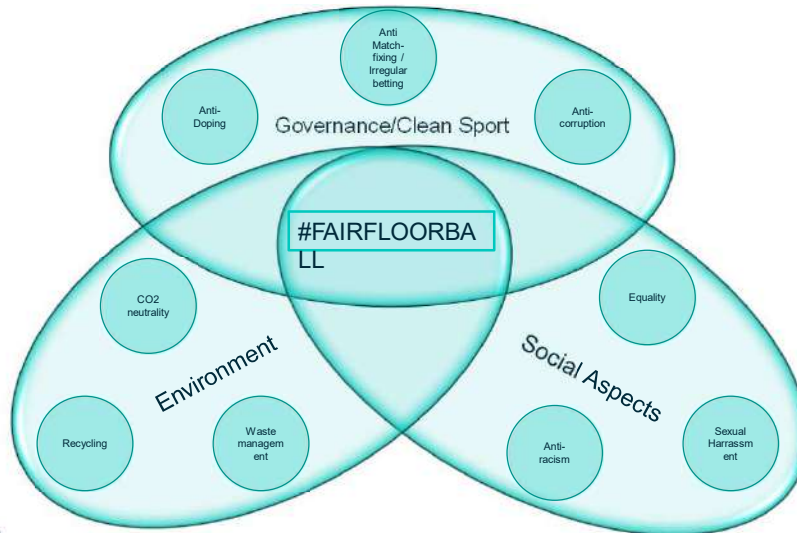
Anti Match-fixing / Irregular betting

Anti-Doping

Governance/Clean Sport

Anti-corruption

#FAIRFLOORBALL

CO2 neutrality

Environment

Recycling

Waste management

Equality

Social Aspects

Anti-racism

Sexual Harrassment